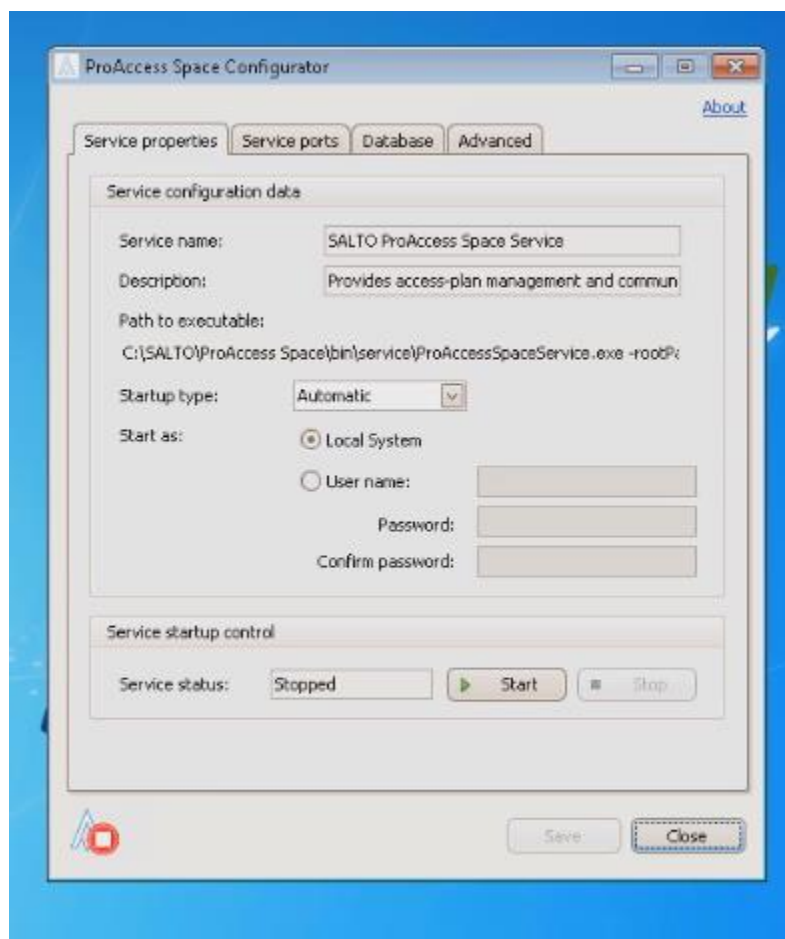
ProAccess Space Configurator

About

Service properties | Service ports | Database | Advanced

Service configuration data

Service name: SALTO ProAccess Space Service

Description: Provides access-plan management and commun

Path to executable:

C:\SALTO\ProAccess Space\bin\service\ProAccessSpaceService.exe -rootP

Startup type: Automatic

Start as: Local System

User name:

Password:

Confirm password:

Service startup control

Service status: Stopped

Start

Stop

Save

Close